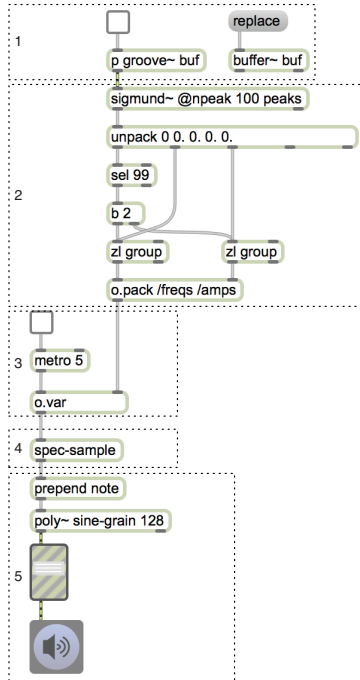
1

replace

p groove~ buf

buffer~ buf

2

sigmund~ @npeak 100 peaks

unpack 0 0. 0. 0. 0.

sel 99

b 2

zl group

zl group

o.pack /freqs /amps

3

metro 5

o.var

4

spec-sample

prepend note

poly~ sine-grain 128

5